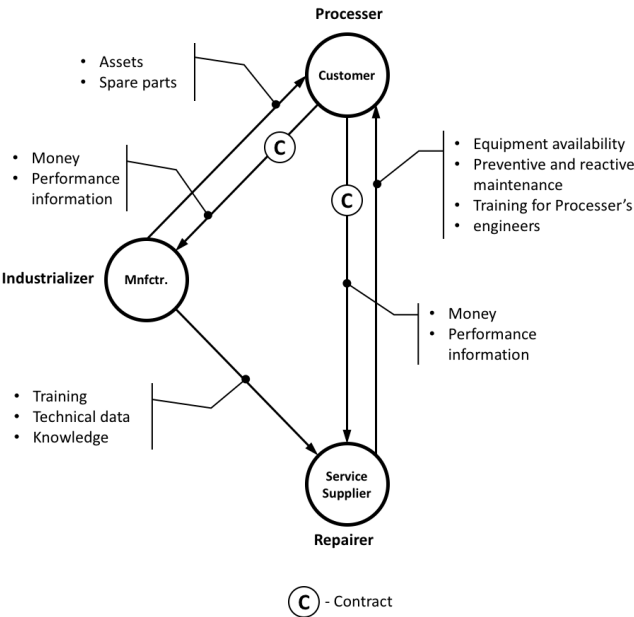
Processer

Customer

- Assets
- Spare parts

C

- Money
- Performance information

- Equipment availability
- Preventive and reactive maintenance
- Training for Processer's
- engineers

C

Industrializer

Mnfctr.

- Money
- Performance information

- Training
- Technical data
- Knowledge

Service Supplier

Repairer

C - Contract